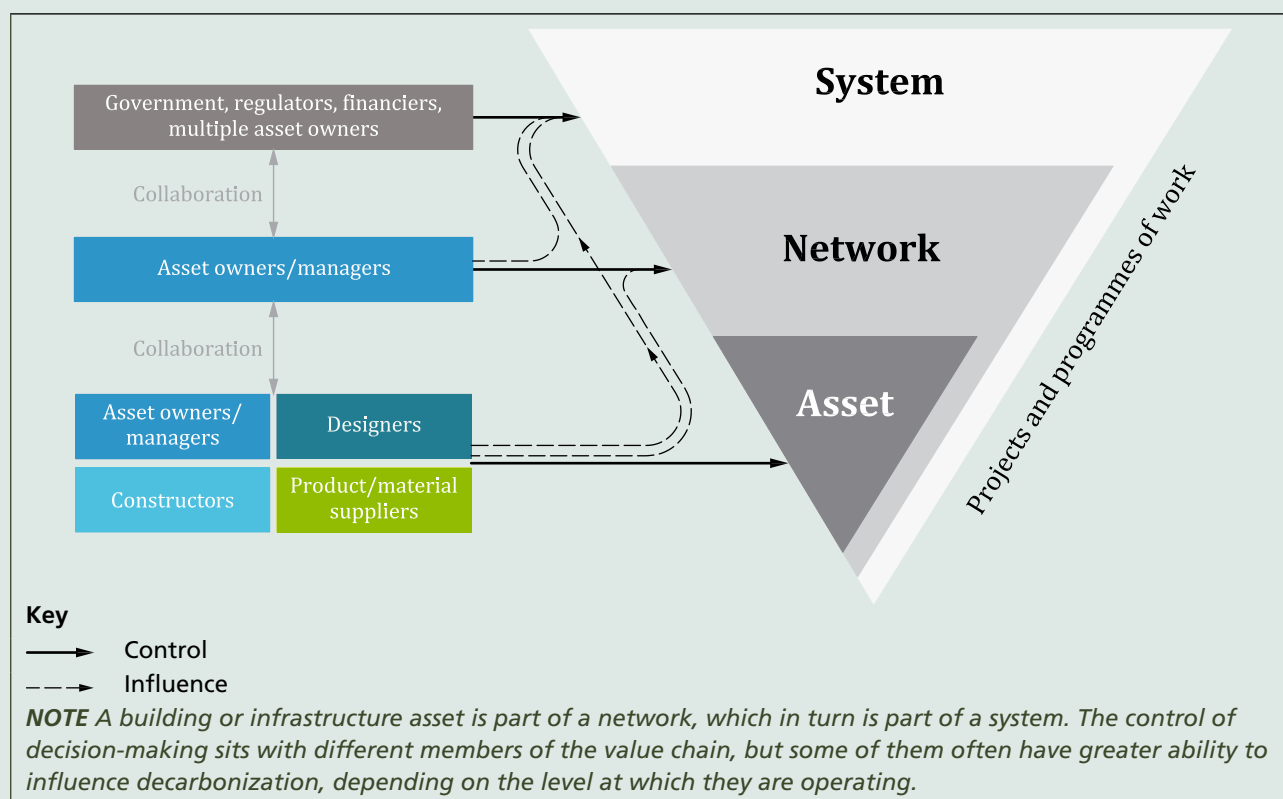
Government, regulators, financiers, multiple asset owners

Collaboration

Asset owners/managers

Collaboration

Asset owners/ managers

Designers

Constructors

Product/material suppliers

System

Network

Asset

Projects and programmes of work

Key

Control

Influence

*NOTE* *A building or infrastructure asset is part of a network, which in turn is part of a system. The control of decision-making sits with different members of the value chain, but some of them often have greater ability to influence decarbonization, depending on the level at which they are operating.*